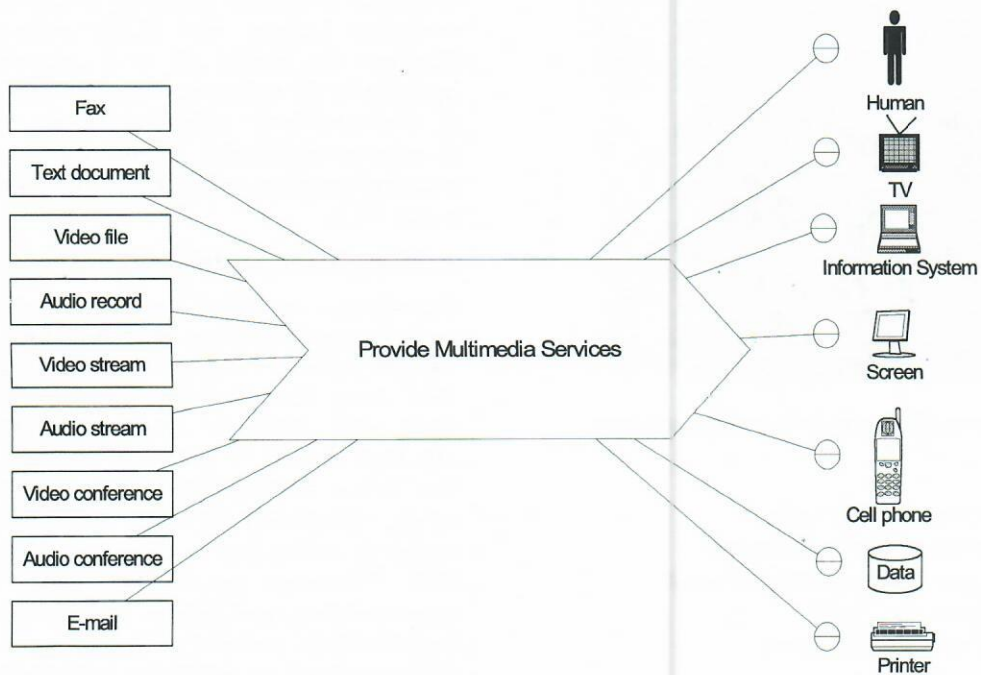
Fax

Text document

Video file

Audio record

Video stream

Audio stream

Video conference

Audio conference

E-mail

Provide Multimedia Services

Human

TV

Information System

Screen

Cell phone

Data

Printer